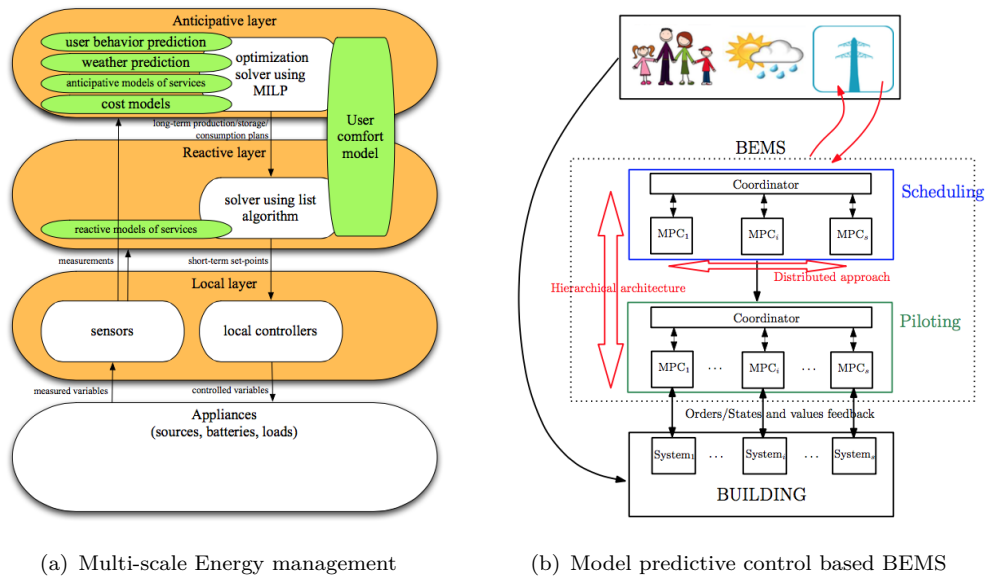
Anticipative layer

user behavior prediction

weather prediction

anticipative models of services

cost models

optimization solver using MILP

User comfort model

long-term production/storage/ consumption plans

Reactive layer

solver using list algorithm

reactive models of services

measurements

short-term set-points

Local layer

sensors

local controllers

measured variables

controlled variables

Appliances (sources, batteries, loads)

BEMS

Coordinator

Scheduling

$MPC_1$

$MPC_i$

$MPC_s$

Distributed approach

Hierarchical architecture

Coordinator

Piloting

$MPC_1$ ... $MPC_i$ ... $MPC_s$

Orders/States and values feedback

$System_1$ ... $System_i$ ... $System_s$

BUILDING

(a) Multi-scale Energy management

(b) Model predictive control based BEMS